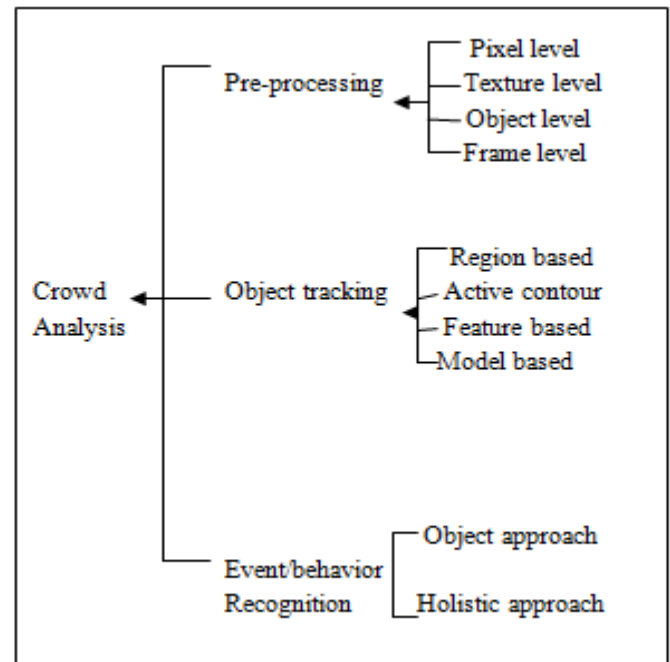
Pre-processing
Pixel level
Texture level
Object level
Frame level

Crowd Analysis
Object tracking
Region based
Active contour
Feature based
Model based

Event/behavior Recognition
Object approach
Holistic approach